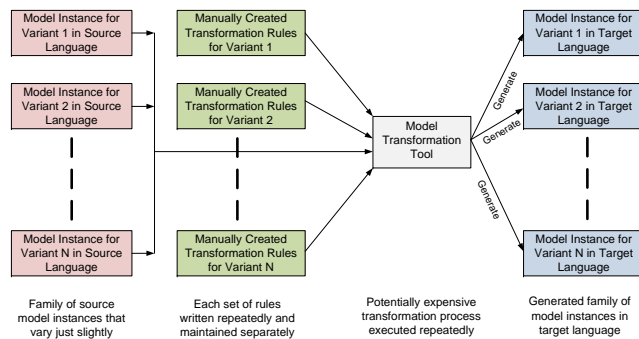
Model Instance for Variant 1 in Source Language

Model Instance for Variant 2 in Source Language

Model Instance for Variant N in Source Language

Manually Created Transformation Rules for Variant 1

Manually Created Transformation Rules for Variant 2

Manually Created Transformation Rules for Variant N

Model Transformation Tool

Generate

Generate

Generate

Model Instance for Variant 1 in Target Language

Model Instance for Variant 2 in Target Language

Model Instance for Variant N in Target Language

Family of source model instances that vary just slightly

Each set of rules written repeatedly and maintained separately

Potentially expensive transformation process executed repeatedly

Generated family of model instances in target language